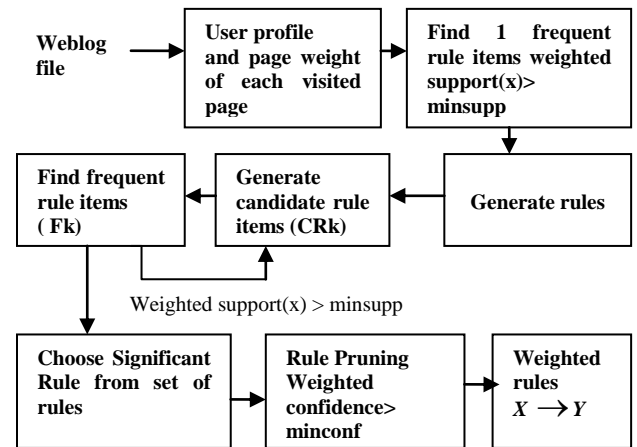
Weblog file

User profile and page weight of each visited page

Find 1 frequent rule items weighted support(x)> minsupp

Generate rules

Generate candidate rule items (CRk)

Find frequent rule items ( Fk)

Weighted support(x) > minsupp

Choose Significant Rule from set of rules

Rule Pruning Weighted confidence> minconf

Weighted rules $X \rightarrow Y$